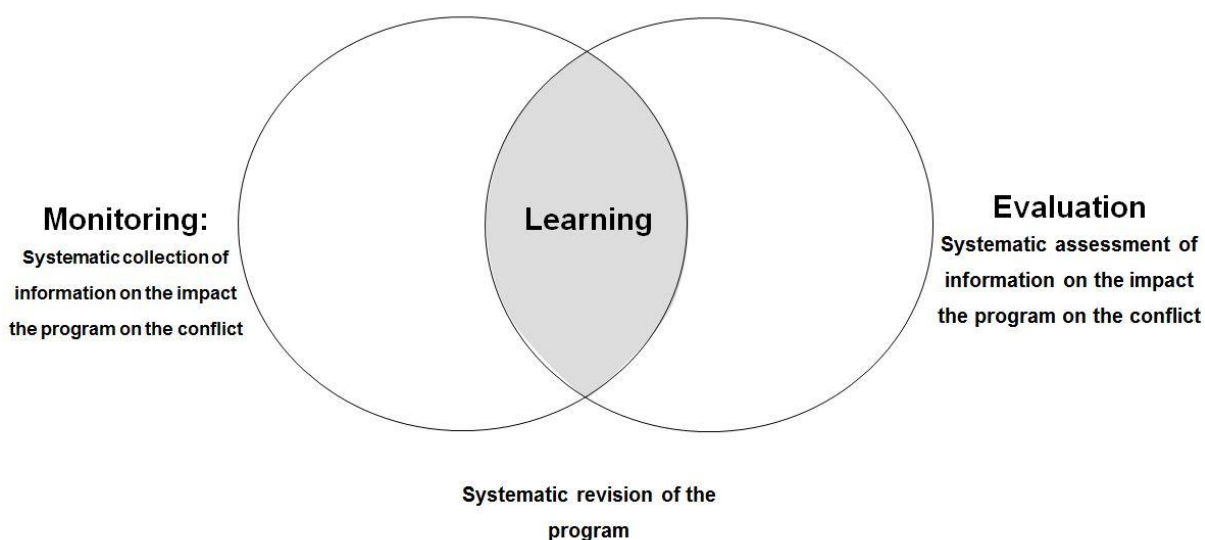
Monitoring:
Systematic collection of information on the impact the program on the conflict

Learning

Evaluation
Systematic assessment of information on the impact the program on the conflict

Systematic revision of the program